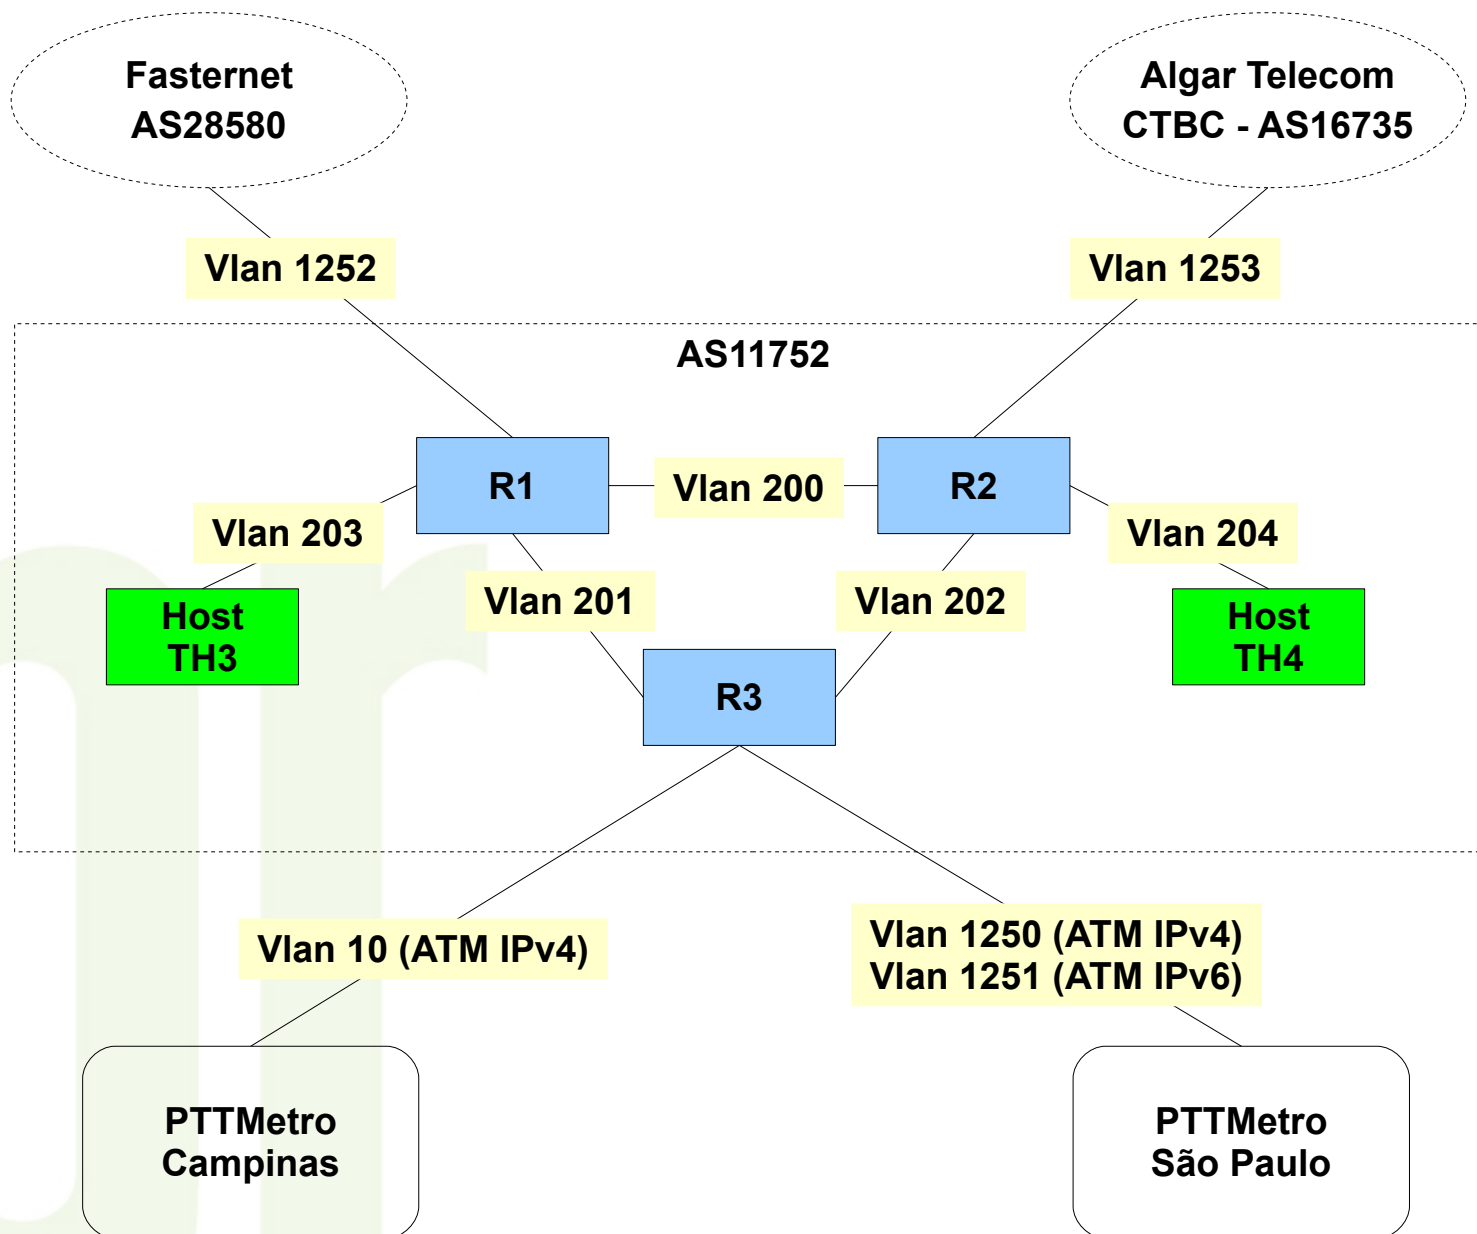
Fasternet
AS28580

Algar Telecom
CTBC - AS16735

Vlan 1252

Vlan 1253

AS11752

R1

Vlan 200

R2

Vlan 203

Vlan 204

Host
TH3

Vlan 201

Vlan 202

Host
TH4

R3

Vlan 10 (ATM IPv4)

Vlan 1250 (ATM IPv4)
Vlan 1251 (ATM IPv6)

PTTMetro
Campinas

PTTMetro
São Paulo